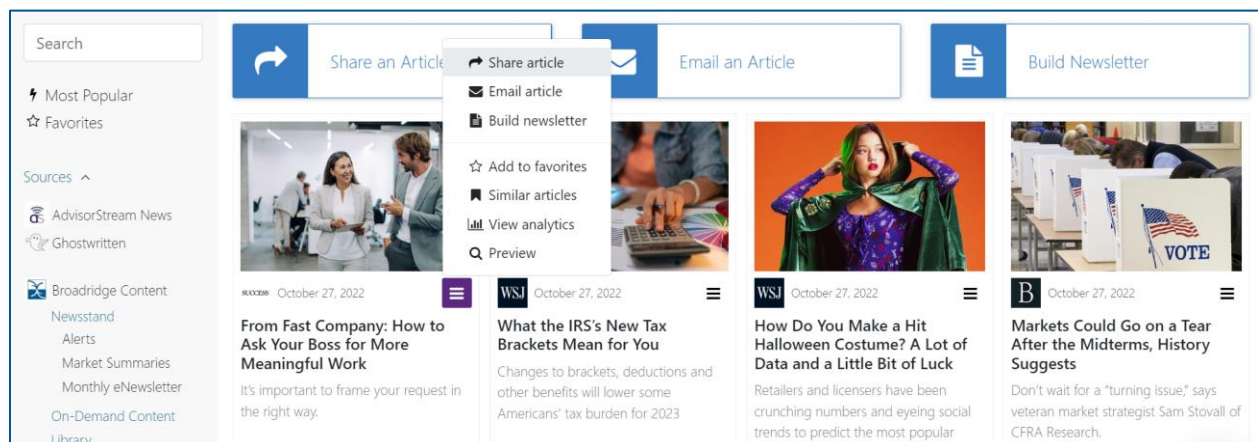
Search

Most Popular
Favorites

Sources

AdvisorStream News
Ghostwritten

Broadridge Content
Newsstand
Alerts
Market Summaries
Monthly eNewsletter
On-Demand Content
Library

Share an Article

Email an Article

Build Newsletter

Share article
Email article
Build newsletter
Add to favorites
Similar articles
View analytics
Preview

VOTE

SUCCESS October 27, 2022
From Fast Company: How to Ask Your Boss for More Meaningful Work
It's important to frame your request in the right way.

WSJ October 27, 2022
What the IRS's New Tax Brackets Mean for You
Changes to brackets, deductions and other benefits will lower some Americans' tax burden for 2023

WSJ October 27, 2022
How Do You Make a Hit Halloween Costume? A Lot of Data and a Little Bit of Luck
Retailers and licensers have been crunching numbers and eyeing social trends to predict the most popular

B October 27, 2022
Markets Could Go on a Tear After the Midterms, History Suggests
Don't wait for a "turning issue," says veteran market strategist Sam Stovall of CFRA Research.